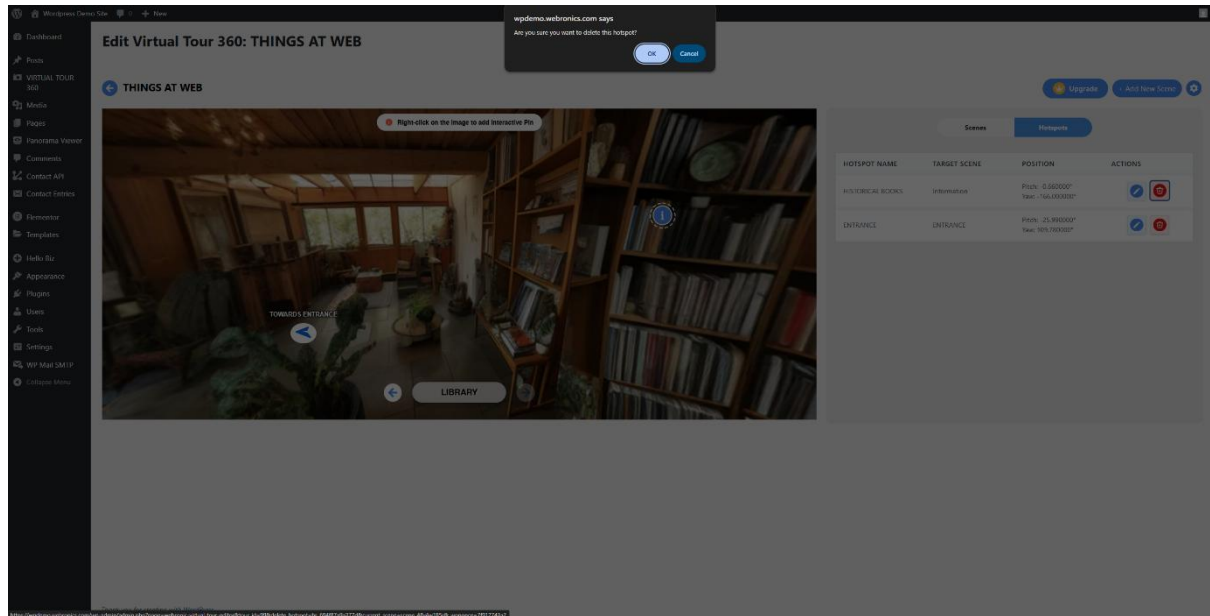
Wordpress Demo Site 0 + New

Dashboard
Posts
VIRTUAL TOUR 360
Media
Pages
Panorama Viewer
Comments
Contact API
Contact Entries
Elementor
Templates
Hello Biz
Appearance
Plugins
Users
Tools
Settings
WP Mail SMTP
Collapse Menu

wpdemo.webronics.com says
Are you sure you want to delete this hotspot?
OK Cancel

Edit Virtual Tour 360: THINGS AT WEB

THINGS AT WEB

Upgrade + Add New Scene

Right-click on the image to add Interactive Pin

TOWARDS ENTRANCE

LIBRARY

Scenes Hotspots

| HOTSPOT NAME | TARGET SCENE | POSITION | ACTIONS |
|---|---|---|---|
| HISTORICAL BOOKS | Information | Pitch: -0.660000° Yaw: -166.000000° | |
| ENTRANCE | ENTRANCE | Pitch: -25.990000° Yaw: 165.700000° | |

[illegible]